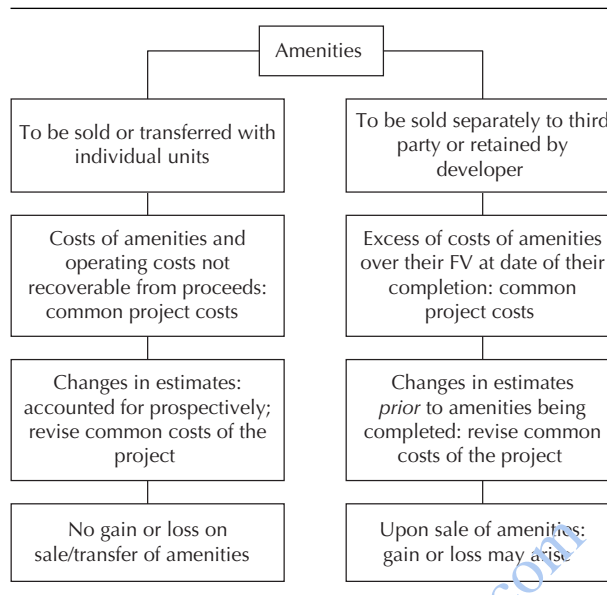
Amenities

To be sold or transferred with individual units

Costs of amenities and operating costs not recoverable from proceeds: common project costs

Changes in estimates: accounted for prospectively; revise common costs of the project

No gain or loss on sale/transfer of amenities

To be sold separately to third party or retained by developer

Excess of costs of amenities over their FV at date of their completion: common project costs

Changes in estimates *prior* to amenities being completed: revise common costs of the project

Upon sale of amenities: gain or loss may arise